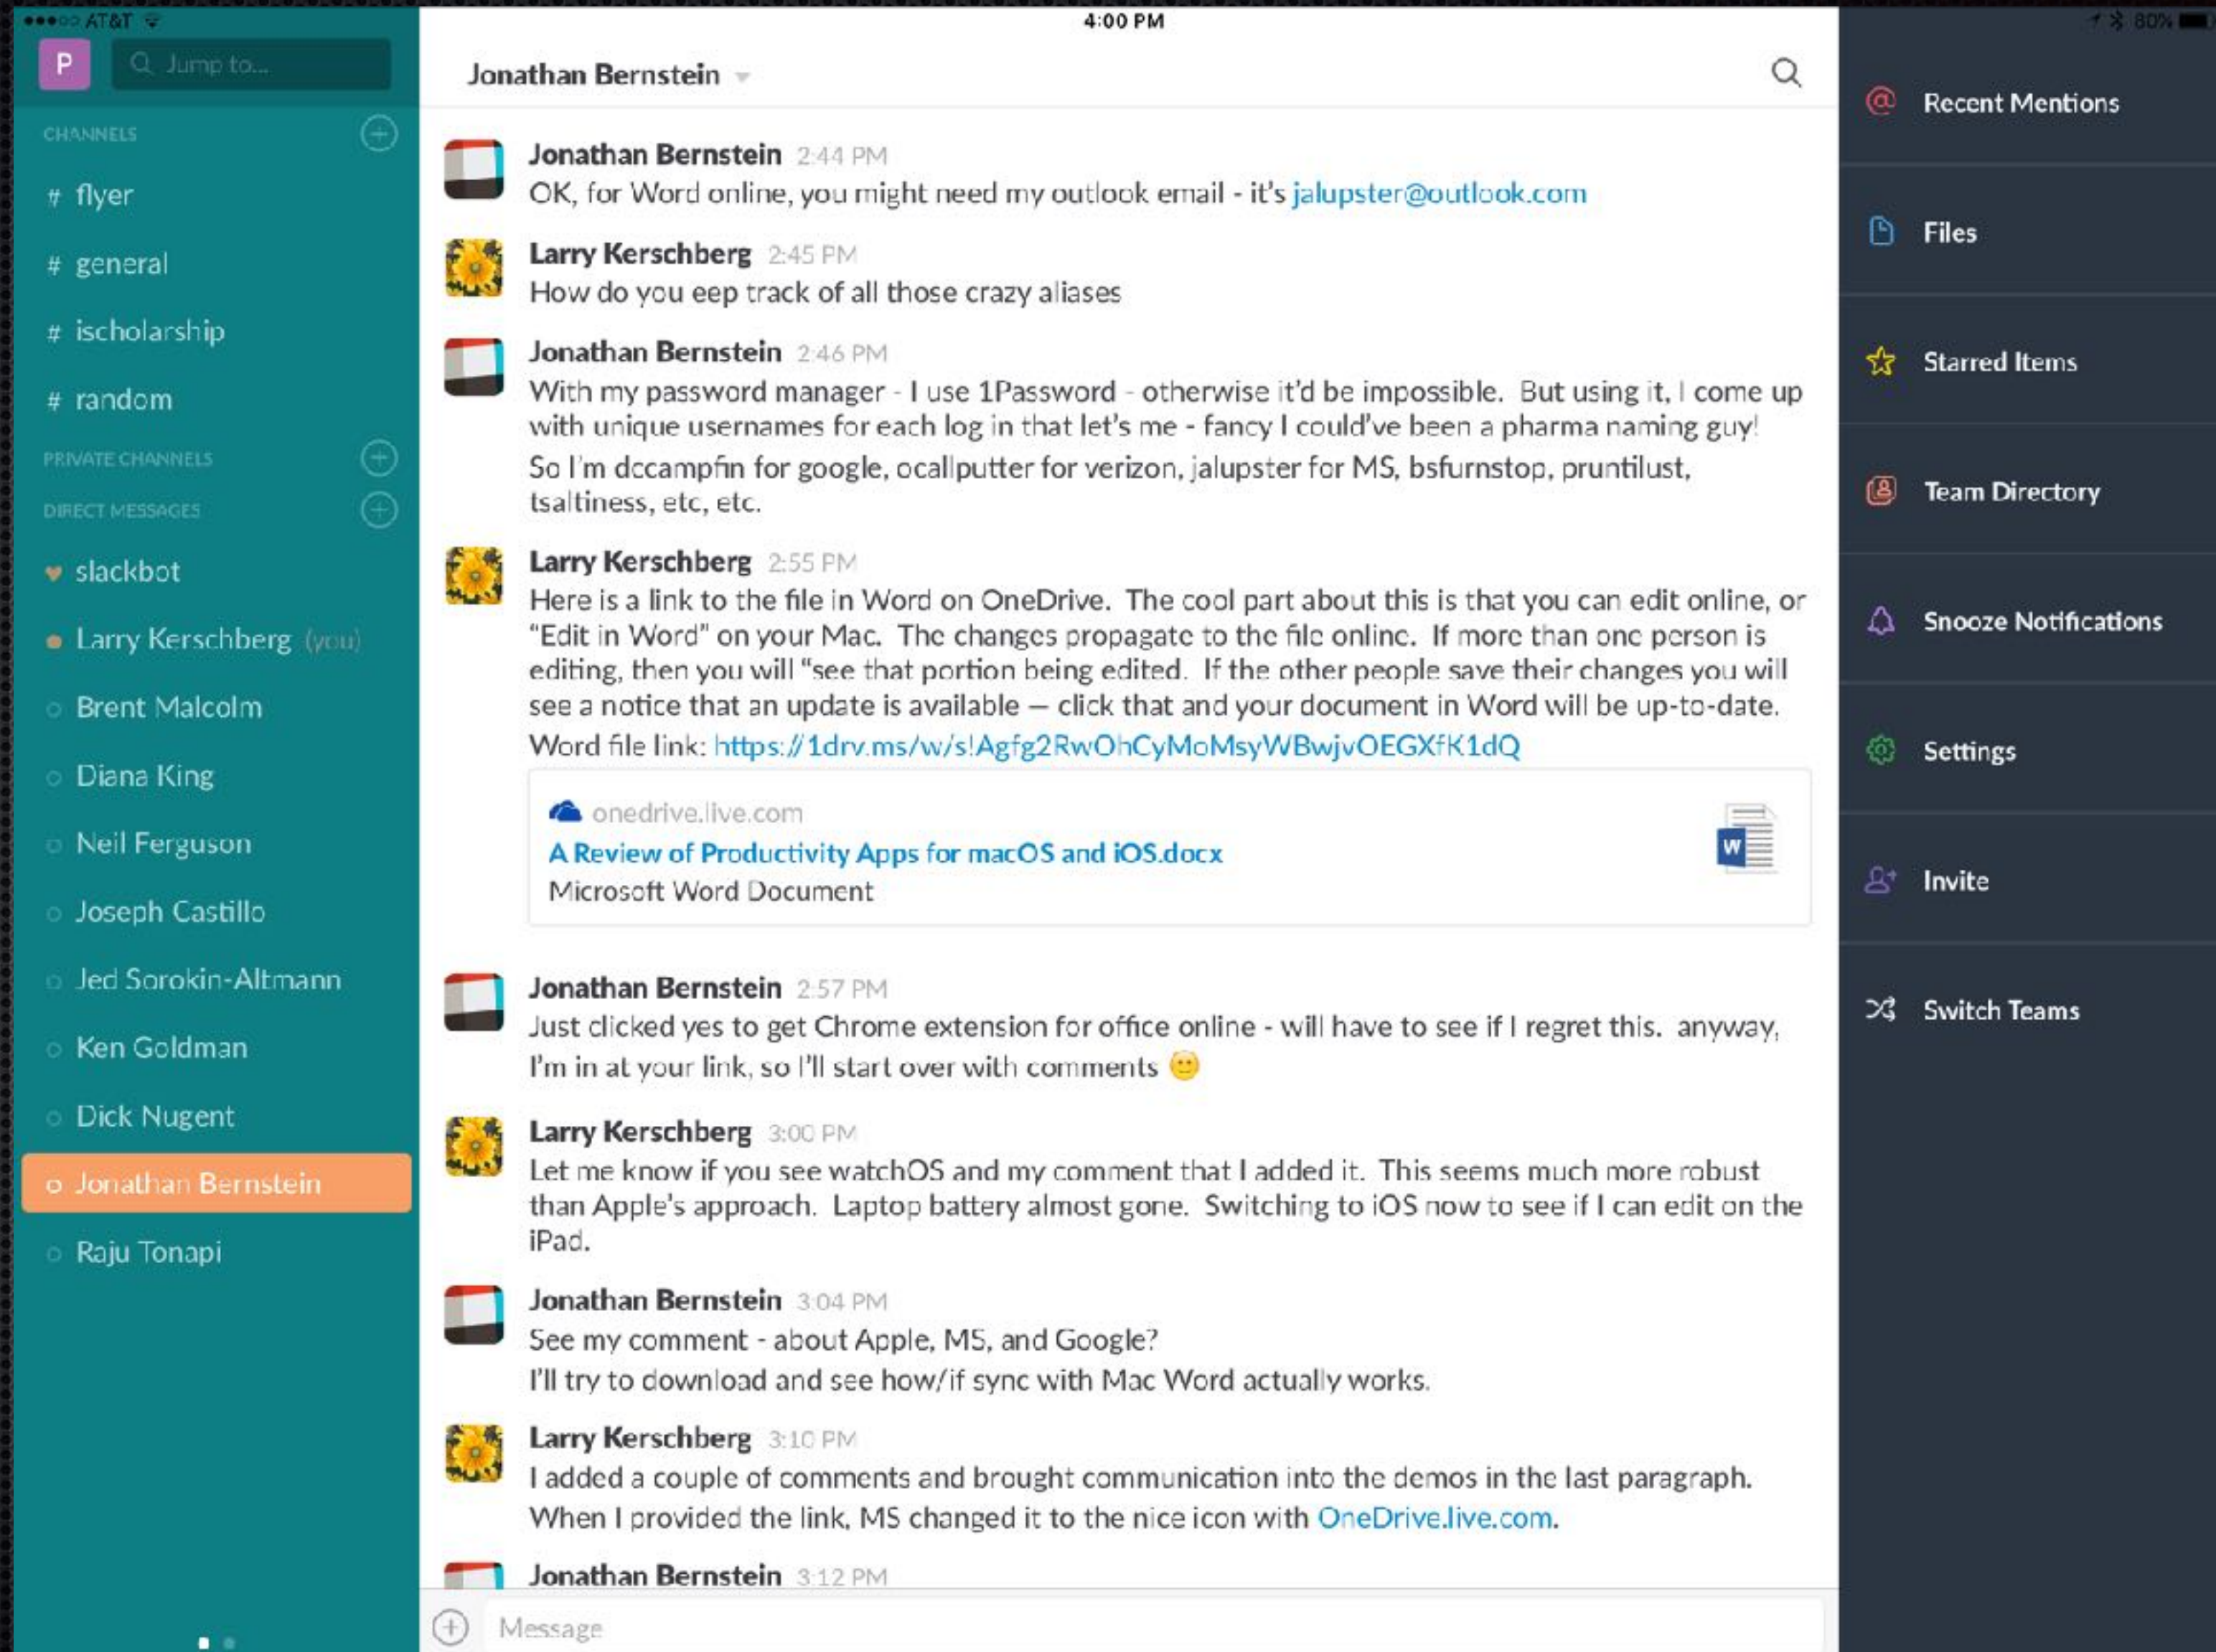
●●●○○ AT&T
4:00 PM
80%

P
Jump to...

CHANNELS
# flyer
# general
# ischolarship
# random
PRIVATE CHANNELS
DIRECT MESSAGES
slackbot
Larry Kerschberg (you)
Brent Malcolm
Diana King
Neil Ferguson
Joseph Castillo
Jed Sorokin-Altmann
Ken Goldman
Dick Nugent
Jonathan Bernstein
Raju Tonapi

Jonathan Bernstein

Jonathan Bernstein 2:44 PM
OK, for Word online, you might need my outlook email - it's jalupster@outlook.com

Larry Kerschberg 2:45 PM
How do you eep track of all those crazy aliases

Jonathan Bernstein 2:46 PM
With my password manager - I use 1Password - otherwise it'd be impossible. But using it, I come up with unique usernames for each log in that let's me - fancy I could've been a pharma naming guy!
So I'm dccampfin for google, ocallputter for verizon, jalupster for MS, bsfurnstop, pruntilust, tsaltiness, etc, etc.

Larry Kerschberg 2:55 PM
Here is a link to the file in Word on OneDrive. The cool part about this is that you can edit online, or "Edit in Word" on your Mac. The changes propagate to the file online. If more than one person is editing, then you will "see that portion being edited. If the other people save their changes you will see a notice that an update is available — click that and your document in Word will be up-to-date.
Word file link: https://1drv.ms/w/s!Agfg2RwOhCyMoMsyWBwjvOEGXfK1dQ

onedrive.live.com
A Review of Productivity Apps for macOS and iOS.docx
Microsoft Word Document

Jonathan Bernstein 2:57 PM
Just clicked yes to get Chrome extension for office online - will have to see if I regret this. anyway, I'm in at your link, so I'll start over with comments 🙂

Larry Kerschberg 3:00 PM
Let me know if you see watchOS and my comment that I added it. This seems much more robust than Apple's approach. Laptop battery almost gone. Switching to iOS now to see if I can edit on the iPad.

Jonathan Bernstein 3:04 PM
See my comment - about Apple, MS, and Google?
I'll try to download and see how/if sync with Mac Word actually works.

Larry Kerschberg 3:10 PM
I added a couple of comments and brought communication into the demos in the last paragraph. When I provided the link, MS changed it to the nice icon with OneDrive.live.com.

Jonathan Bernstein 3:12 PM

Message

Recent Mentions
Files
Starred Items
Team Directory
Snooze Notifications
Settings
Invite
Switch Teams